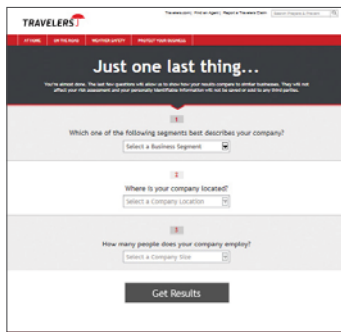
TRAVELERS

Travelers.com | Find an Agent | Report a Travelers Claim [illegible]

AT HOME | ON THE ROAD | WEATHER SAFETY | PROTECT YOUR BUSINESS

Just one last thing...

You're almost done. The last few questions will allow us to show how your results compare to similar businesses. They will not affect your risk assessment and your personally identifiable information will not be saved or sold to any third parties.

1

Which one of the following segments best describes your company?

Select a Business Segment

1

Where is your company located?

Select a Company Location

1

How many people does your company employ?

Select a Company Size

Get Results